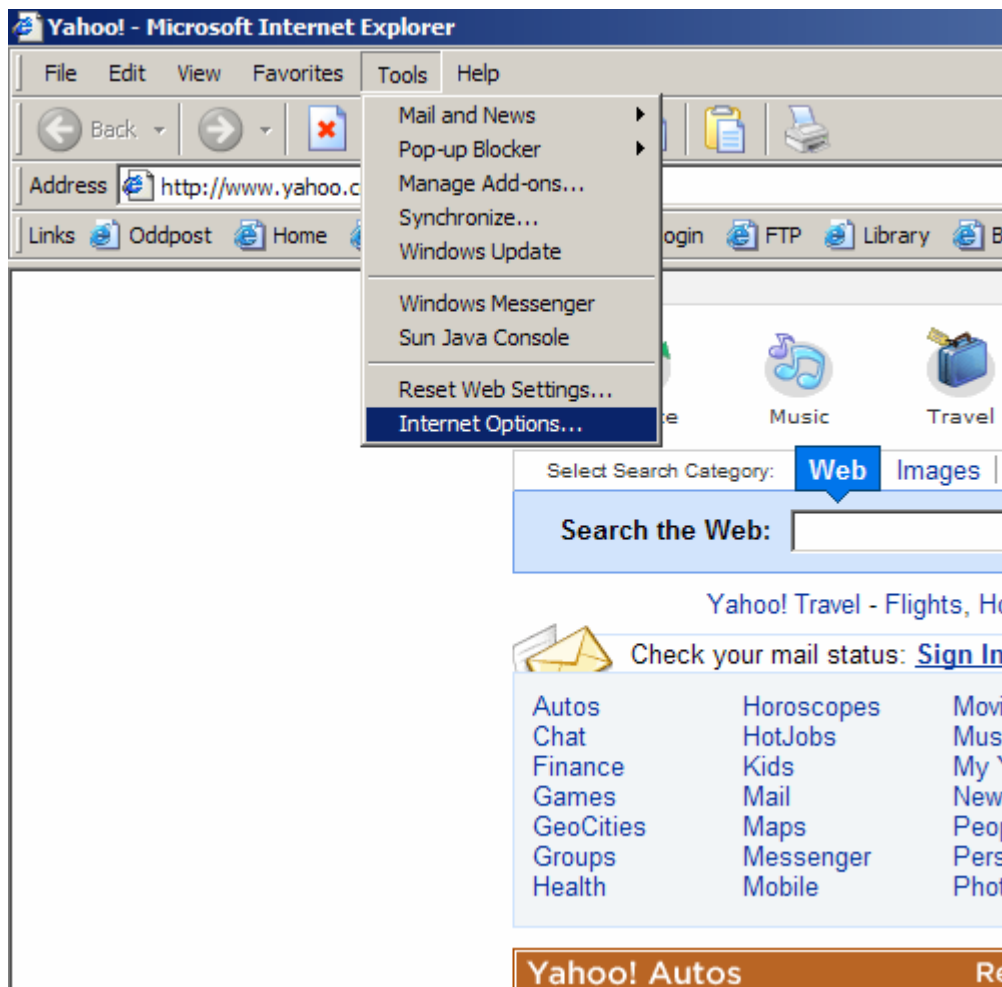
Yahoo! - Microsoft Internet Explorer

File Edit View Favorites Tools Help

Back

Address http://www.yahoo.c

Links Oddpost Home ogin FTP Library B

Mail and News
Pop-up Blocker
Manage Add-ons...
Synchronize...
Windows Update

Windows Messenger
Sun Java Console

Reset Web Settings...
Internet Options...

te Music Travel

Select Search Category: Web Images

Search the Web:

Yahoo! Travel - Flights, Ho

Check your mail status: Sign In

| Autos | Horoscopes | Movi |
|---|---|---|
| Chat | HotJobs | Mus |
| Finance | Kids | My Y |
| Games | Mail | New |
| GeoCities | Maps | Peop |
| Groups | Messenger | Pers |
| Health | Mobile | Phot |

Yahoo! Autos Re